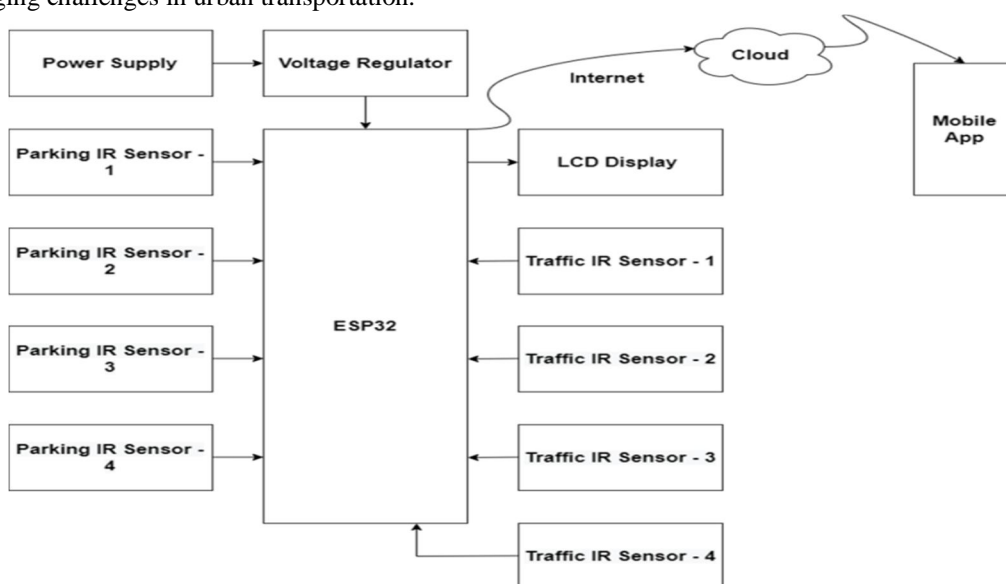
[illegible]ging challenges in urban transportation.

Power Supply

Voltage Regulator

Internet

Cloud

Mobile App

Parking IR Sensor - 1

LCD Display

Parking IR Sensor - 2

Traffic IR Sensor - 1

ESP32

Parking IR Sensor - 3

Traffic IR Sensor - 2

Parking IR Sensor - 4

Traffic IR Sensor - 3

Traffic IR Sensor - 4